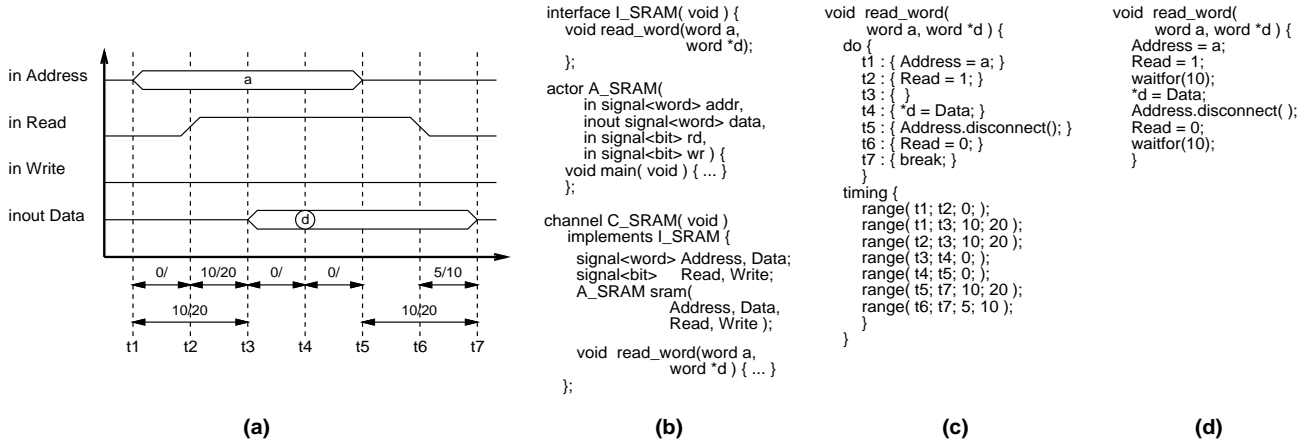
in Address
a
in Read
in Write
inout Data
d
0/
10/20
0/
0/
5/10
10/20
10/20
t1 t2 t3 t4 t5 t6 t7

(a)

interface I_SRAM( void ) {
void read_word(word a,
word *d);
};

actor A_SRAM(
in signal<word> addr,
inout signal<word> data,
in signal<bit> rd,
in signal<bit> wr ) {
void main( void ) { ... }
};

channel C_SRAM( void )
implements I_SRAM {
signal<word> Address, Data;
signal<bit> Read, Write;
A_SRAM sram(
Address, Data,
Read, Write );

void read_word(word a,
word *d ) { ... }
};

(b)

void read_word(
word a, word *d ) {
do {
t1 : { Address = a; }
t2 : { Read = 1; }
t3 : { }
t4 : { *d = Data; }
t5 : { Address.disconnect(); }
t6 : { Read = 0; }
t7 : { break; }
}
timing {
range( t1; t2; 0; );
range( t1; t3; 10; 20 );
range( t2; t3; 10; 20 );
range( t3; t4; 0; );
range( t4; t5; 0; );
range( t5; t7; 10; 20 );
range( t6; t7; 5; 10 );
}
}

(c)

void read_word(
word a, word *d ) {
Address = a;
Read = 1;
waitfor(10);
*d = Data;
Address.disconnect( );
Read = 0;
waitfor(10);
}

(d)